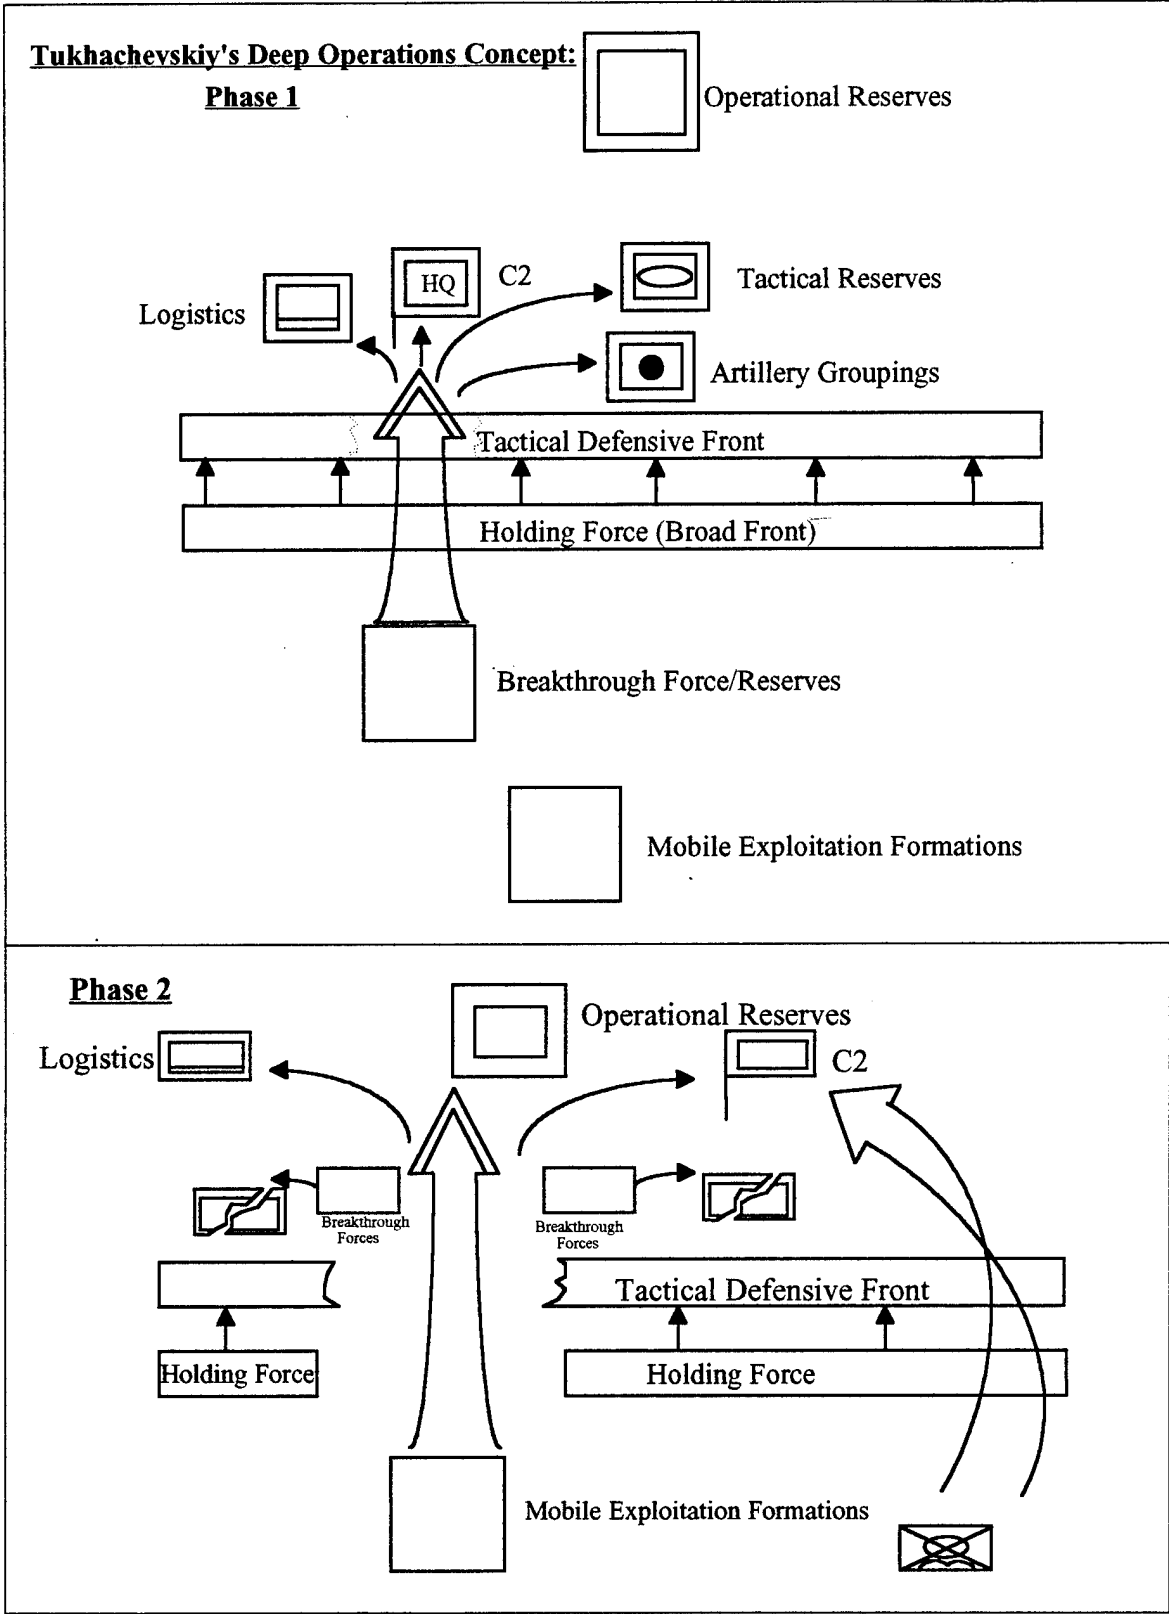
Tukhachevskiy's Deep Operations Concept:
Phase 1

Operational Reserves

HQ

C2

Tactical Reserves

Logistics

Artillery Groupings

Tactical Defensive Front

Holding Force (Broad Front)

Breakthrough Force/Reserves

Mobile Exploitation Formations

Phase 2

Operational Reserves

Logistics

C2

Breakthrough Forces

Breakthrough Forces

Tactical Defensive Front

Holding Force

Holding Force

Mobile Exploitation Formations